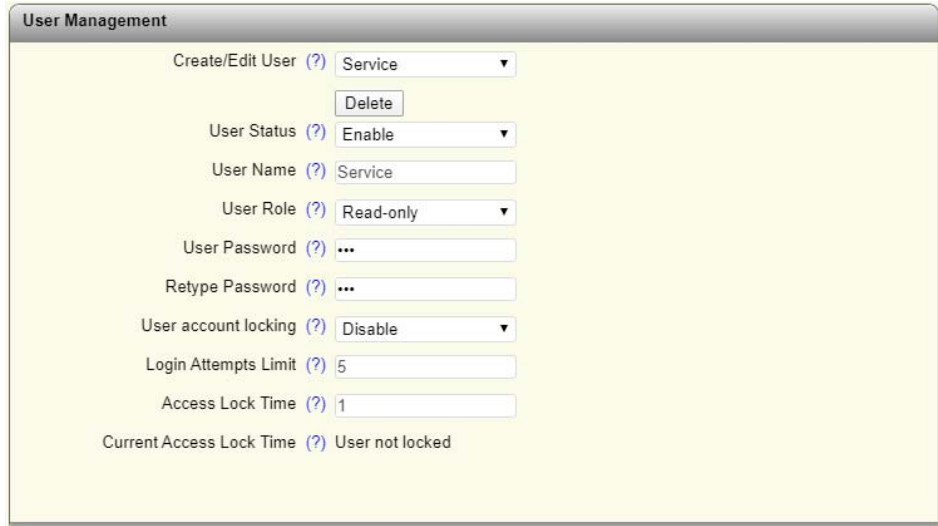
User Management

Create/Edit User (?) Service

Delete

User Status (?) Enable

User Name (?) Service

User Role (?) Read-only

User Password (?) •••

Retype Password (?) •••

User account locking (?) Disable

Login Attempts Limit (?) 5

Access Lock Time (?) 1

Current Access Lock Time (?) User not locked